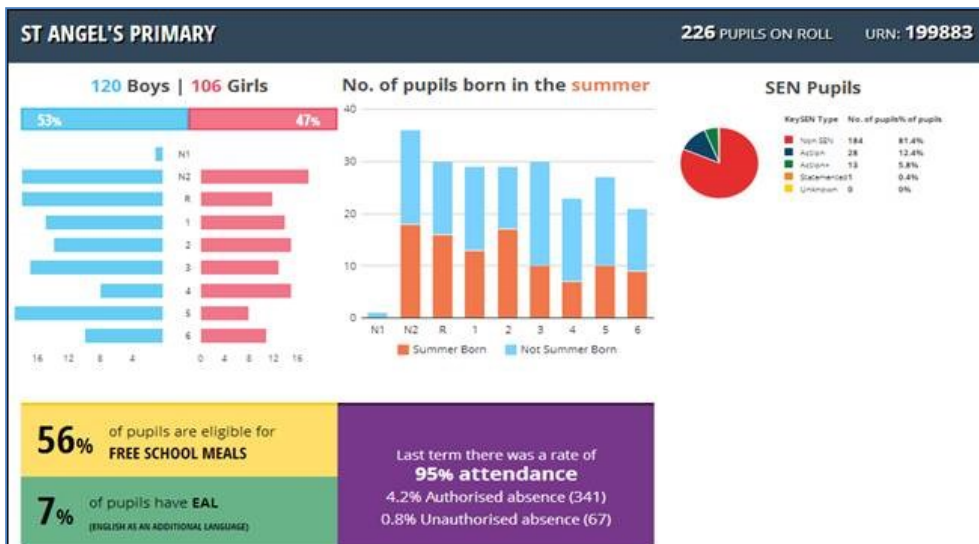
ST ANGEL'S PRIMARY

226 PUPILS ON ROLL URN: 199883

120 Boys | 106 Girls

53% 47%

N1
N2
R
1
2
3
4
5
6

16 12 8 4 0 4 8 12 16

No. of pupils born in the summer

40
30
20
10
0

N1 N2 R 1 2 3 4 5 6

Summer Born Not Summer Born

SEN Pupils

| Key SEN Type | No. of pupils | % of pupils |
|---|---|---|
| Non SEN | 184 | 81.4% |
| Action | 28 | 12.4% |
| Action+ | 13 | 5.8% |
| Statemented | 1 | 0.4% |
| Unknown | 0 | 0% |

56% of pupils are eligible for FREE SCHOOL MEALS

7% of pupils have EAL (ENGLISH AS AN ADDITIONAL LANGUAGE)

Last term there was a rate of
95% attendance
4.2% Authorised absence (341)
0.8% Unauthorised absence (67)